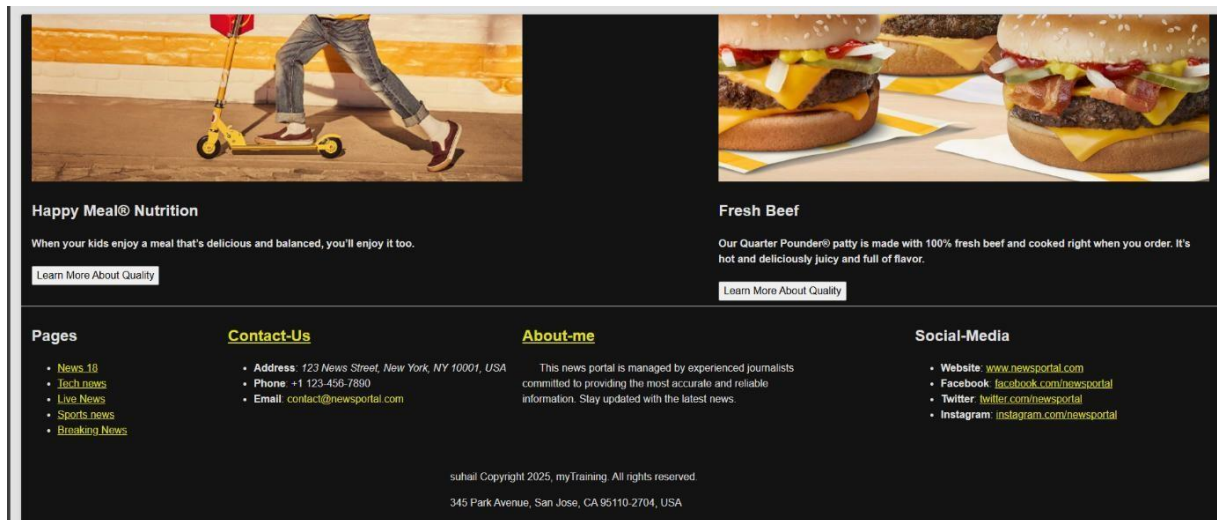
Happy Meal® Nutrition

When your kids enjoy a meal that's delicious and balanced, you'll enjoy it too.

Learn More About Quality

Fresh Beef

Our Quarter Pounder® patty is made with 100% fresh beef and cooked right when you order. It's hot and deliciously juicy and full of flavor.

Learn More About Quality

Pages

- News 18
- Tech news
- Live News
- Sports news
- Breaking News

Contact-Us

- **Address**: *123 News Street, New York, NY 10001, USA*
- **Phone**: +1 123-456-7890
- **Email**: contact@newsportal.com

About-me

This news portal is managed by experienced journalists committed to providing the most accurate and reliable information. Stay updated with the latest news.

Social-Media

- **Website**: www.newsportal.com
- **Facebook**: facebook.com/newsportal
- **Twitter**: twitter.com/newsportal
- **Instagram**: instagram.com/newsportal

suhail Copyright 2025, myTraining. All rights reserved.

345 Park Avenue, San Jose, CA 95110-2704, USA